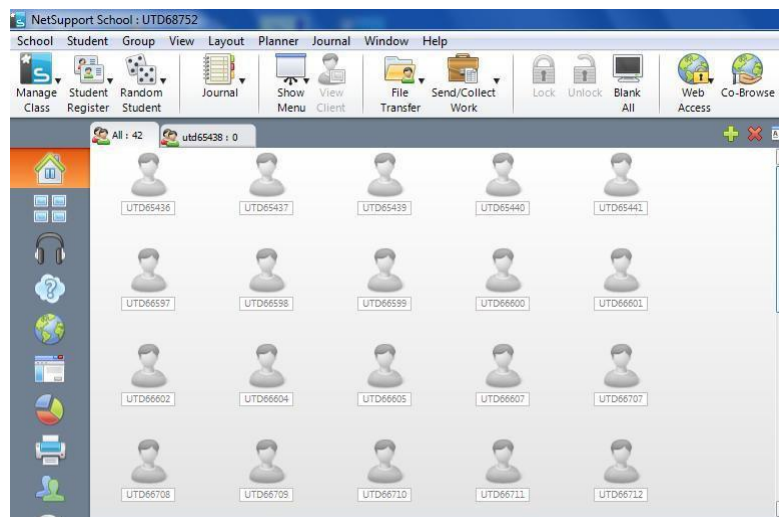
NetSupport School : UTD68752

School Student Group View Layout Planner Journal Window Help

Manage Class | Student Register | Random Student | Journal | Show Menu | View Client | File Transfer | Send/Collect Work | Lock | Unlock | Blank All | Web Access | Co-Browse

All : 42 | utd65438 : 0

UTD65436 UTD65437 UTD65439 UTD65440 UTD65441

UTD66597 UTD66598 UTD66599 UTD66600 UTD66601

UTD66602 UTD66604 UTD66605 UTD66607 UTD66707

UTD66708 UTD66709 UTD66710 UTD66711 UTD66712